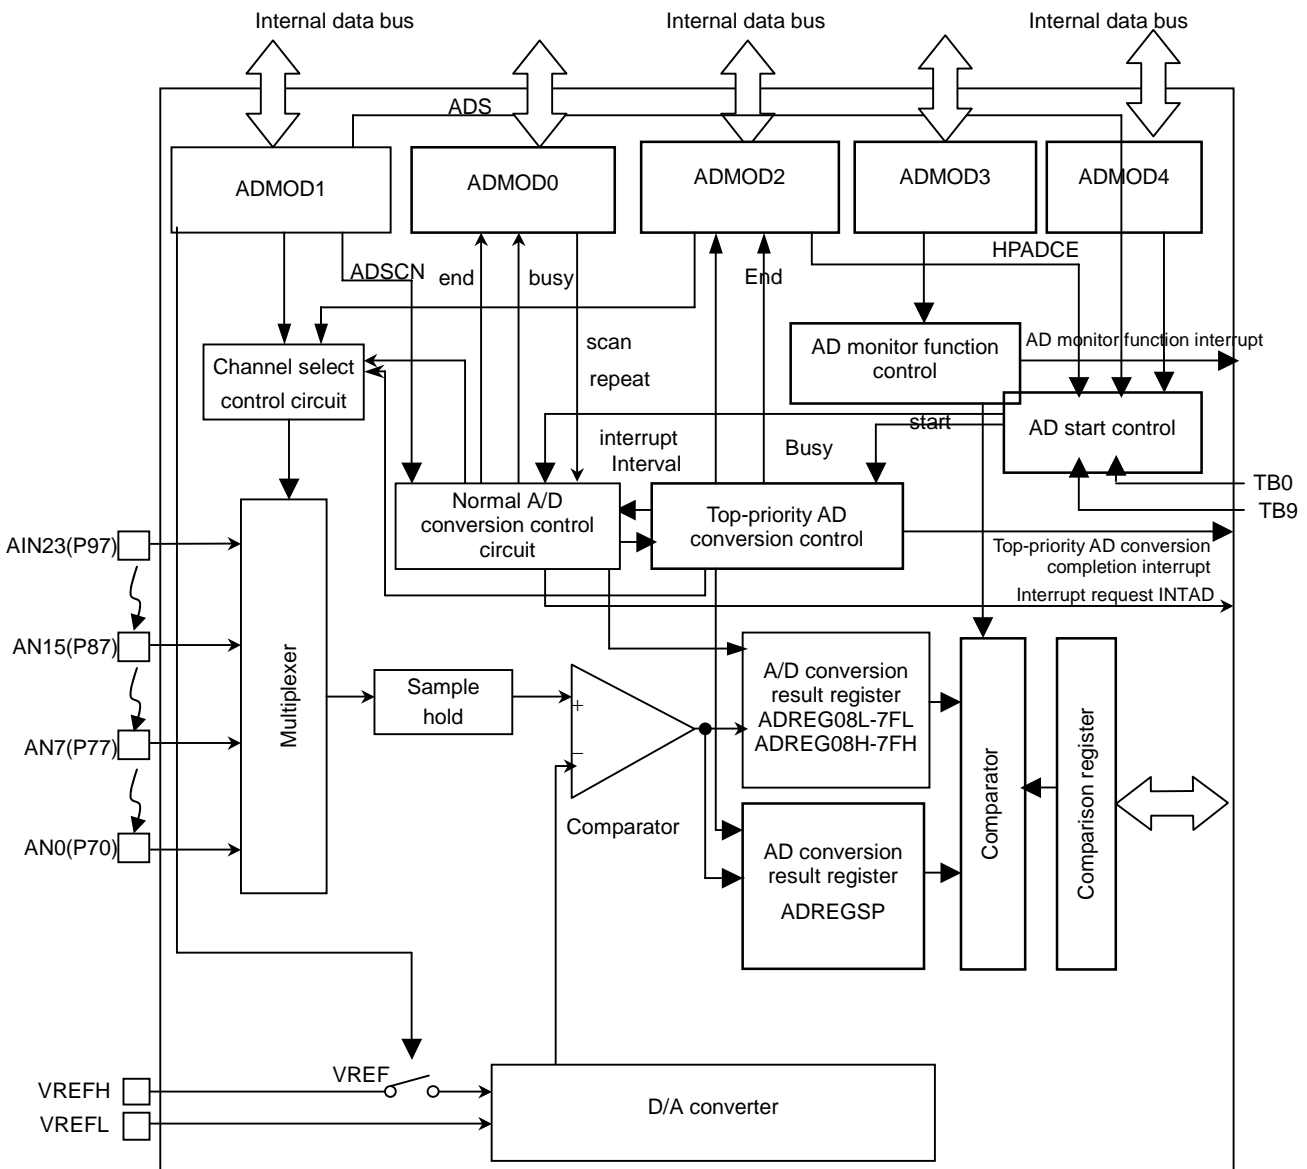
Internal data bus
Internal data bus
Internal data bus

ADS

ADMOD1
ADMOD0
ADMOD2
ADMOD3
ADMOD4

HPADCE
ADSCN
end
busy
End

scan
repeat

AD monitor function control
AD monitor function interrupt

Channel select control circuit

start
AD start control

interrupt
Interval
Busy

TB0
TB9

Normal A/D conversion control circuit
Top-priority AD conversion control

AIN23(P97)
Top-priority AD conversion completion interrupt
Interrupt request INTAD

AN15(P87)

A/D conversion result register ADREG08L-7FL ADREG08H-7FH

Multiplexer
Sample hold
+
−
AN7(P77)
Comparator
Comparison register

Comparator
AN0(P70)
AD conversion result register
ADREGSP

VREF
VREFH
VREFL
D/A converter